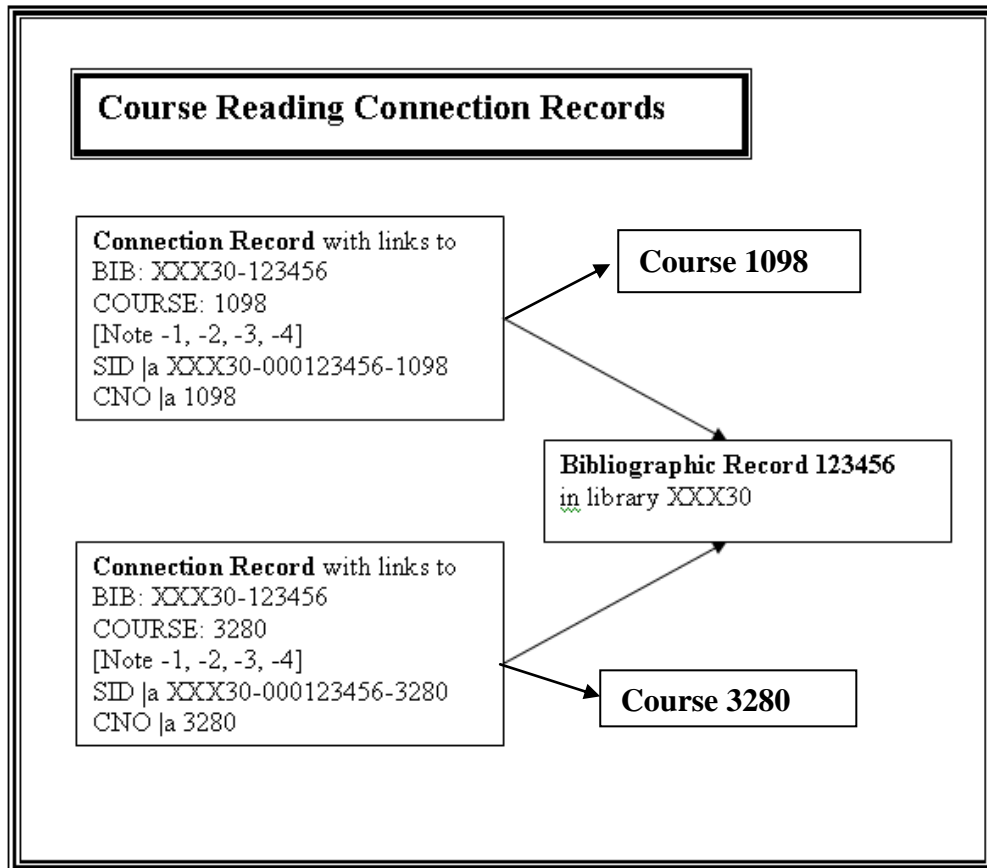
Course Reading Connection Records

Connection Record with links to
BIB: XXX30-123456
COURSE: 1098
[Note -1, -2, -3, -4]
SID |a XXX30-000123456-1098
CNO |a 1098

Course 1098

Bibliographic Record 123456
in library XXX30

Connection Record with links to
BIB: XXX30-123456
COURSE: 3280
[Note -1, -2, -3, -4]
SID |a XXX30-000123456-3280
CNO |a 3280

Course 3280